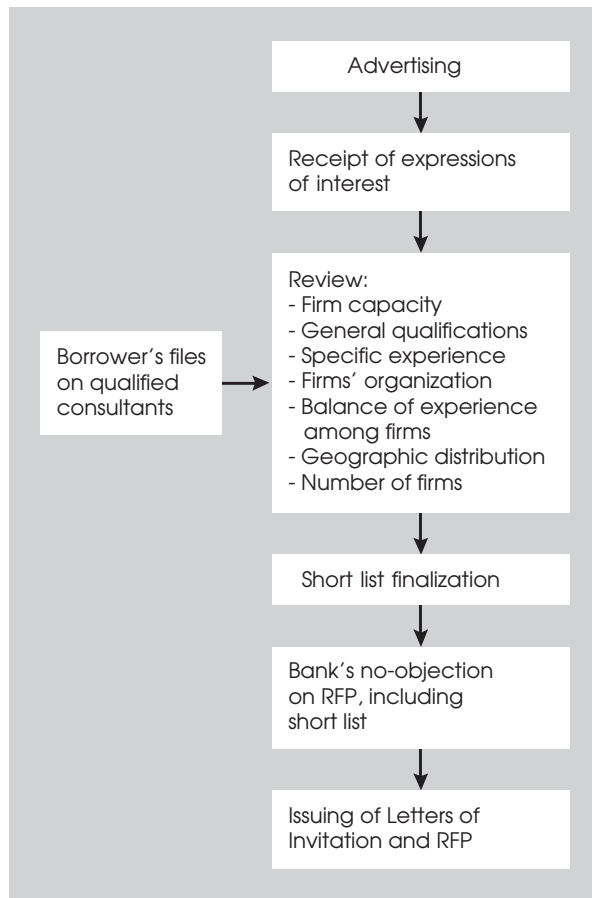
Advertising

Receipt of expressions of interest

Borrower's files on qualified consultants

Review:
- Firm capacity
- General qualifications
- Specific experience
- Firms' organization
- Balance of experience among firms
- Geographic distribution
- Number of firms

Short list finalization

Bank's no-objection on RFP, including short list

Issuing of Letters of Invitation and RFP